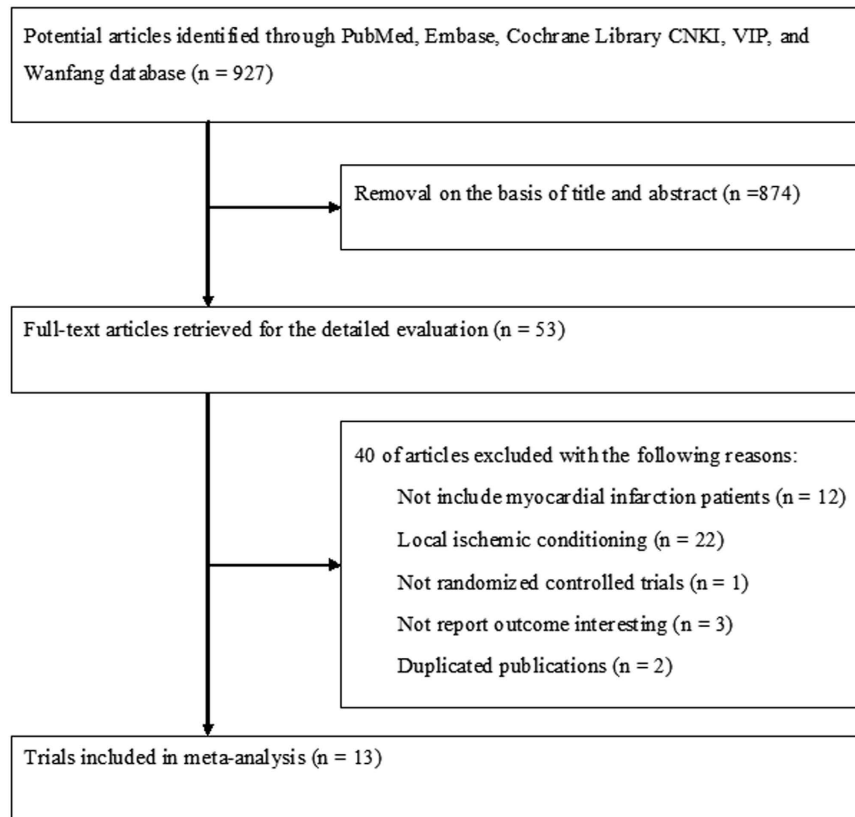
Potential articles identified through PubMed, Embase, Cochrane Library CNKI, VIP, and Wanfang database (n = 927)

Removal on the basis of title and abstract (n =874)

Full-text articles retrieved for the detailed evaluation (n = 53)

40 of articles excluded with the following reasons:
Not include myocardial infarction patients (n = 12)
Local ischemic conditioning (n = 22)
Not randomized controlled trials (n = 1)
Not report outcome interesting (n = 3)
Duplicated publications (n = 2)

Trials included in meta-analysis (n = 13)